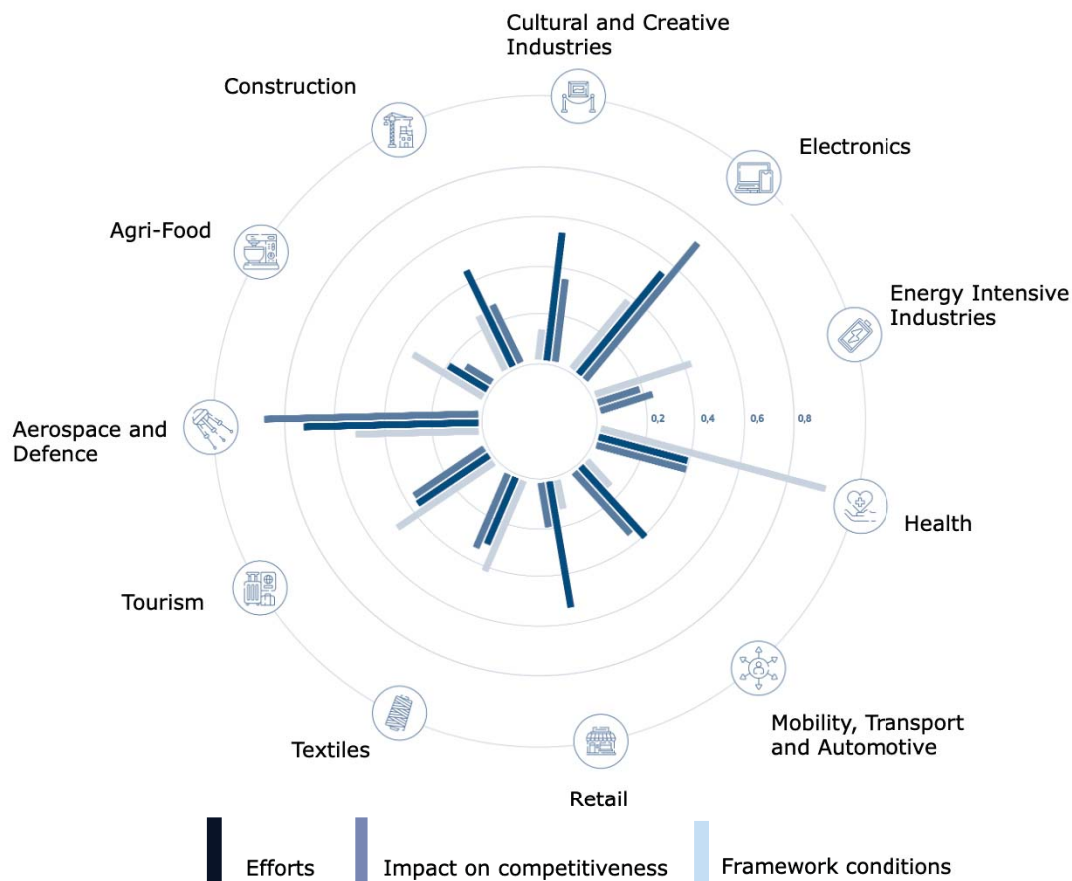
Cultural and Creative Industries

Construction

Electronics

Agri-Food

Energy Intensive Industries

0,2
0,4
0,6
0,8

Aerospace and Defence

Health

Tourism

Mobility, Transport and Automotive

Textiles

Retail

Efforts
Impact on competitiveness
Framework conditions